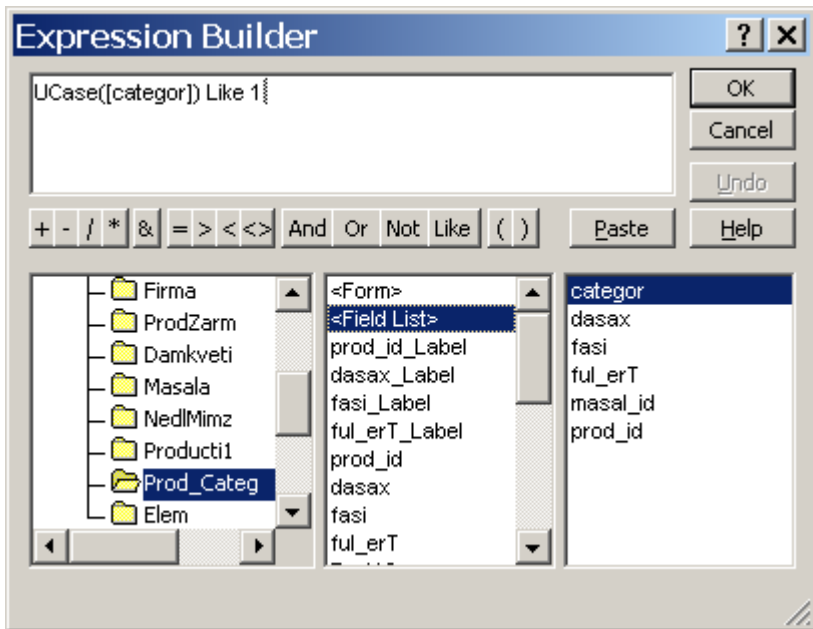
Expression Builder

? X

UCase([categor]) Like 1

OK

Cancel

Undo

+ - / * & = > < <> And Or Not Like ( )

Paste

Help

Firma
ProdZarm
Damkveti
Masala
NedlMimz
Producti1
Prod_Categ
Elem

<Form>
<Field List>
prod_id_Label
dasax_Label
fasi_Label
ful_erT_Label
prod_id
dasax
fasi
ful_erT

categor
dasax
fasi
ful_erT
masal_id
prod_id